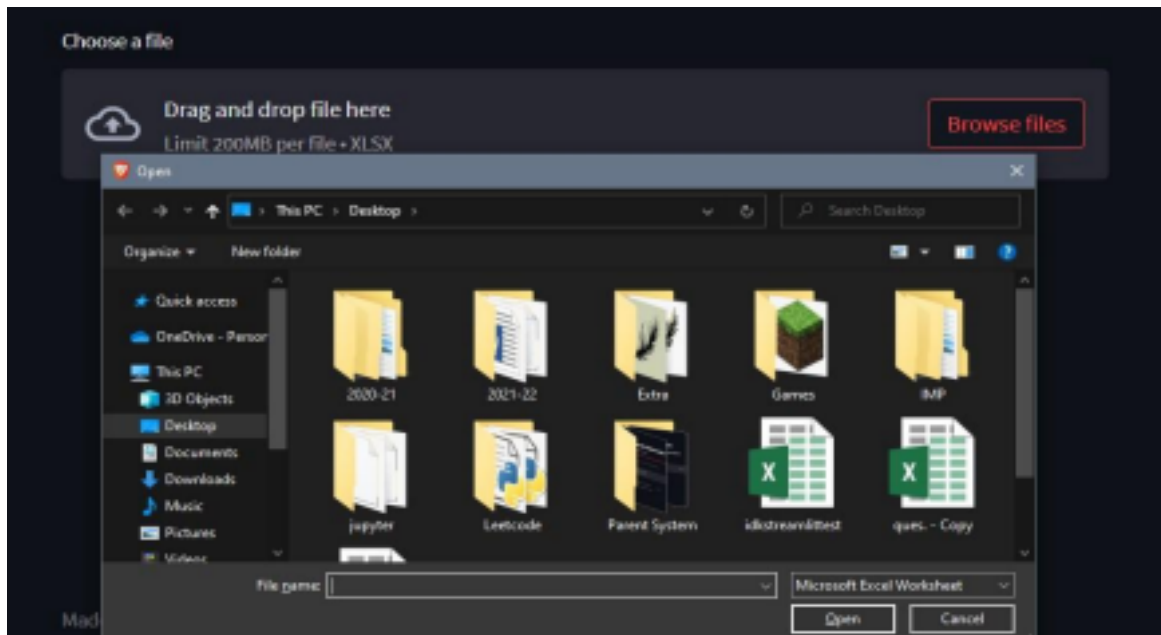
Choose a file

Drag and drop file here
Limit 200MB per file • XLSX

Browse files

Open

This PC > Desktop >

Search Desktop

Organize ▾
New folder

Quick access
OneDrive - Persor
This PC
3D Objects
Desktop
Documents
Downloads
Music
Pictures
Videos

2020-21
2021-22
Extra
Games
IMP
jupyter
Leetcode
Parent System
idkstreamlittest
ques. - Copy

File name:
Microsoft Excel Worksheet
Open
Cancel

Mad